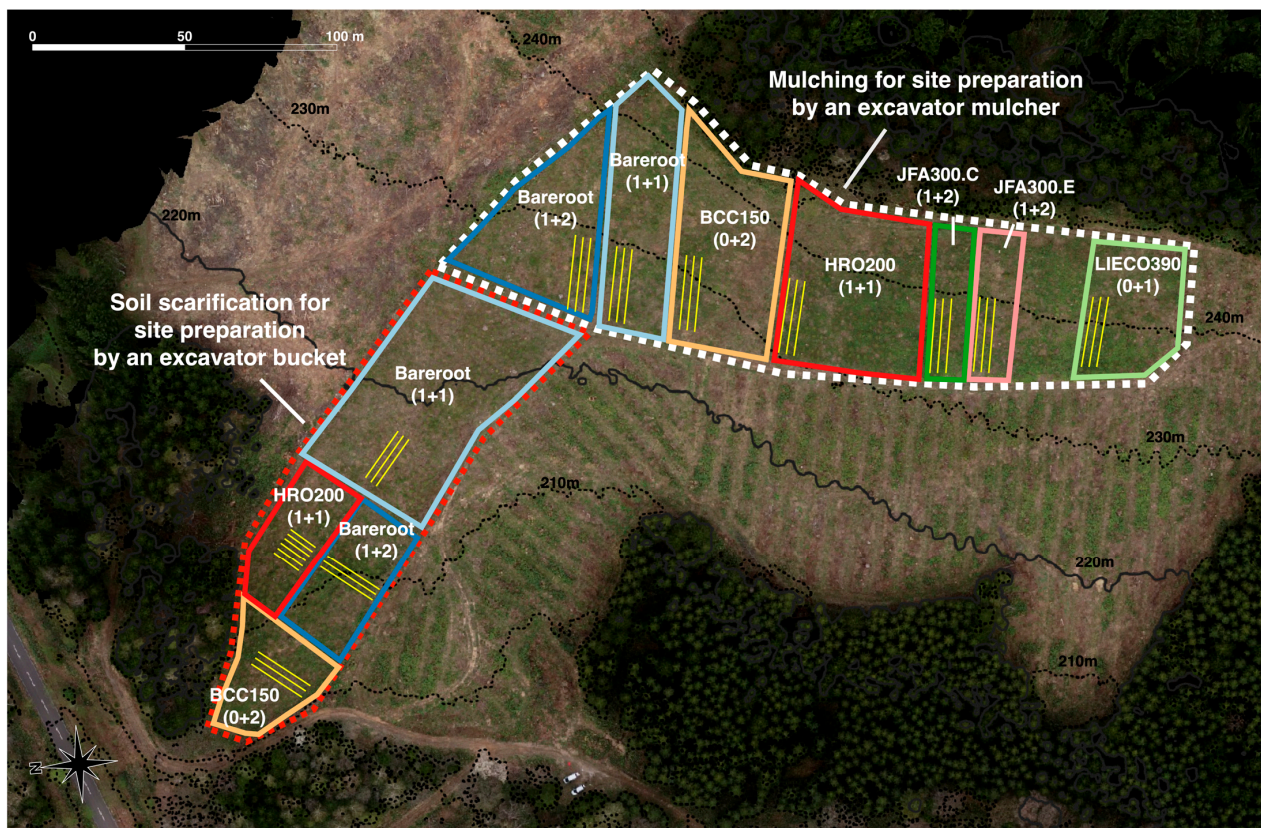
0 50 100 m

240m

230m

220m

Mulching for site preparation by an excavator mulcher

Bareroot (1+1)

Bareroot (1+2)

BCC150 (0+2)

HRO200 (1+1)

JFA300.C (1+2)

JFA300.E (1+2)

LIECO390 (0+1)

240m

Soil scarification for site preparation by an excavator bucket

Bareroot (1+1)

230m

210m

HRO200 (1+1)

Bareroot (1+2)

220m

210m

BCC150 (0+2)

N